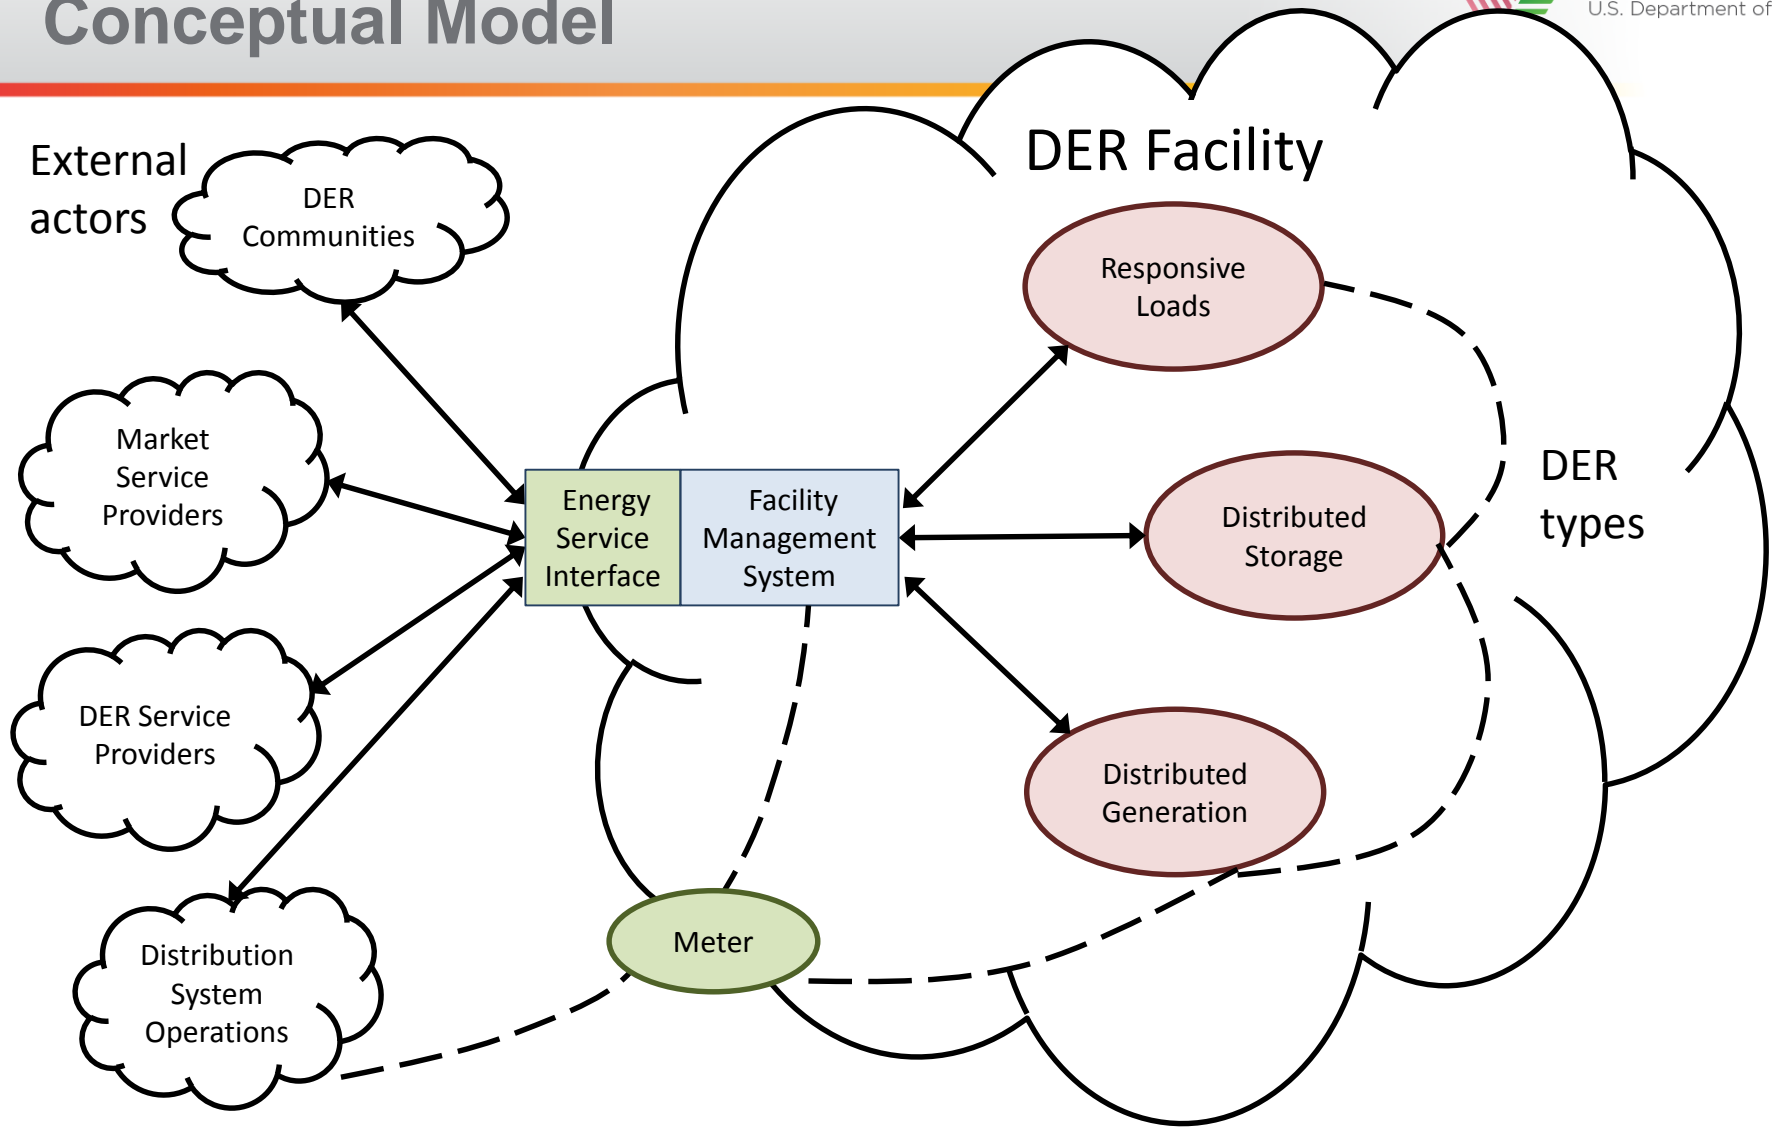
Conceptual Model

U.S. Department of

External actors

DER Communities

Market Service Providers

DER Service Providers

Distribution System Operations

DER Facility

Energy Service Interface

Facility Management System

Responsive Loads

Distributed Storage

Distributed Generation

DER types

Meter